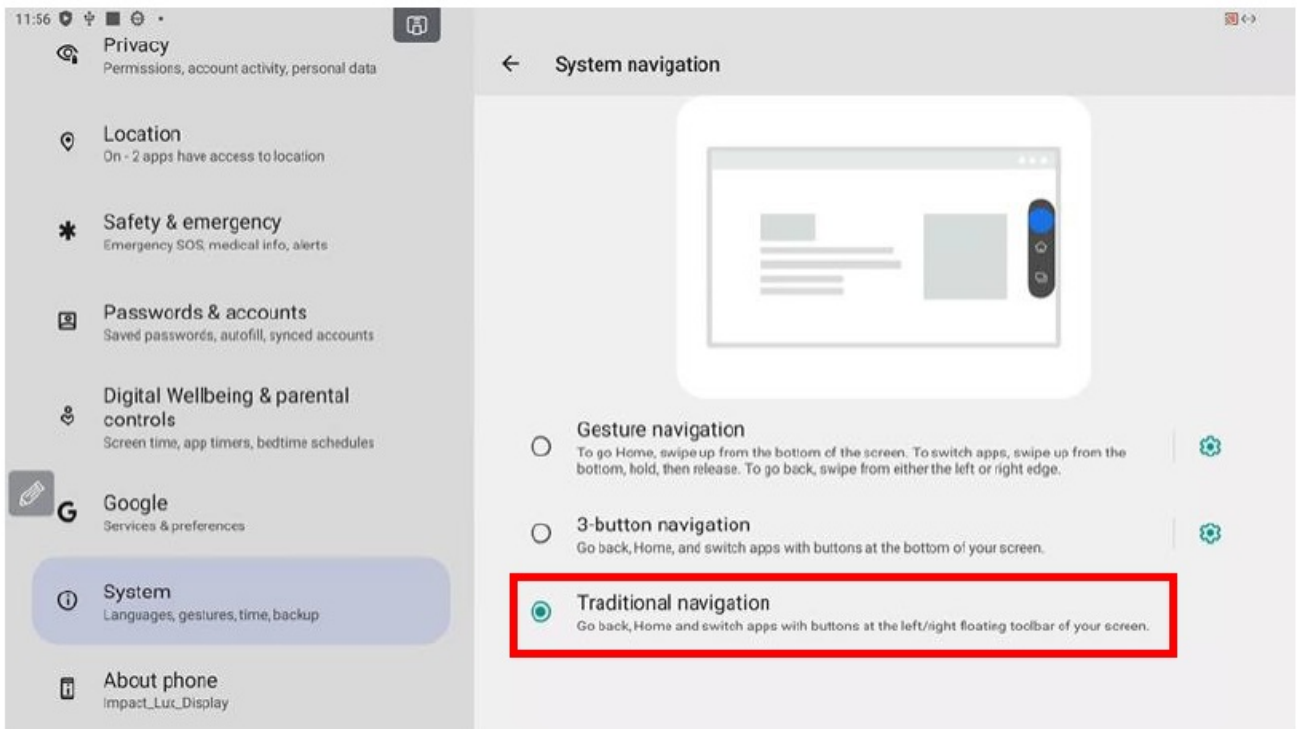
11:56

Privacy
Permissions, account activity, personal data

Location
On - 2 apps have access to location

Safety & emergency
Emergency SOS, medical info, alerts

Passwords & accounts
Saved passwords, autofill, synced accounts

Digital Wellbeing & parental controls
Screen time, app timers, bedtime schedules

Google
Services & preferences

System
Languages, gestures, time, backup

About phone
Impact_Lux_Display

System navigation

Gesture navigation
To go Home, swipe up from the bottom of the screen. To switch apps, swipe up from the bottom, hold, then release. To go back, swipe from either the left or right edge.

3-button navigation
Go back, Home, and switch apps with buttons at the bottom of your screen.

Traditional navigation
Go back, Home and switch apps with buttons at the left/right floating toolbar of your screen.